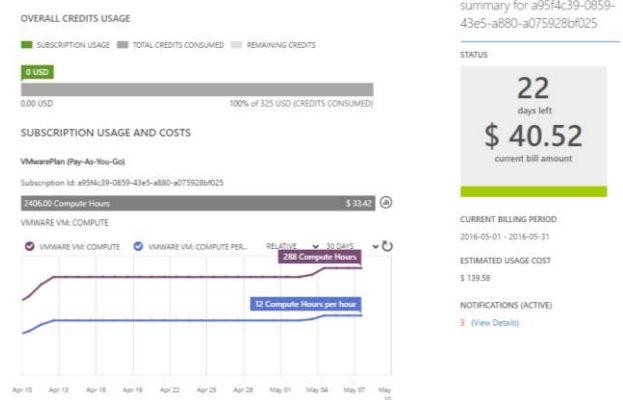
OVERALL CREDITS USAGE

SUBSCRIPTION USAGE   TOTAL CREDITS CONSUMED   REMAINING CREDITS

0 USD

0.00 USD

100% of 325 USD (CREDITS CONSUMED)

SUBSCRIPTION USAGE AND COSTS

VMwarePlan (Pay-As-You-Go)

Subscription Id: a95f4c39-0859-43e5-a880-a075928bf025

2406.00 Compute Hours

$ 33.42

VMWARE VM: COMPUTE

VMWARE VM: COMPUTE   VMWARE VM: COMPUTE PER...   RELATIVE   30 DAYS

288 Compute Hours

12 Compute Hours per hour

Apr 10   Apr 13   Apr 16   Apr 19   Apr 22   Apr 25   Apr 28   May 01   May 04   May 07   May 10

summary for a95f4c39-0859-43e5-a880-a075928bf025

STATUS

22
days left
$ 40.52
current bill amount

CURRENT BILLING PERIOD
2016-05-01 - 2016-05-31

ESTIMATED USAGE COST
$ 139.58

NOTIFICATIONS (ACTIVE)
3 (View Details)